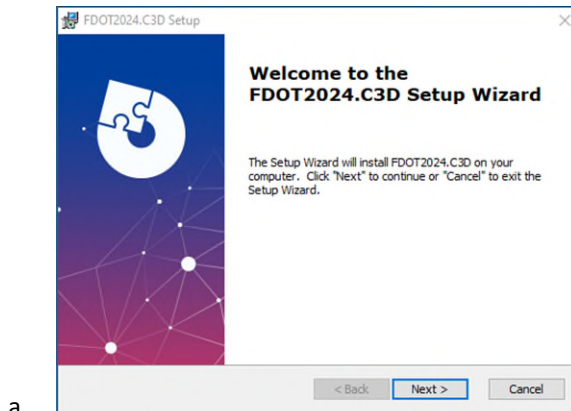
FDOT2024.C3D Setup

Welcome to the FDOT2024.C3D Setup Wizard

The Setup Wizard will install FDOT2024.C3D on your computer. Click "Next" to continue or "Cancel" to exit the Setup Wizard.

< Back
Next >
Cancel

a